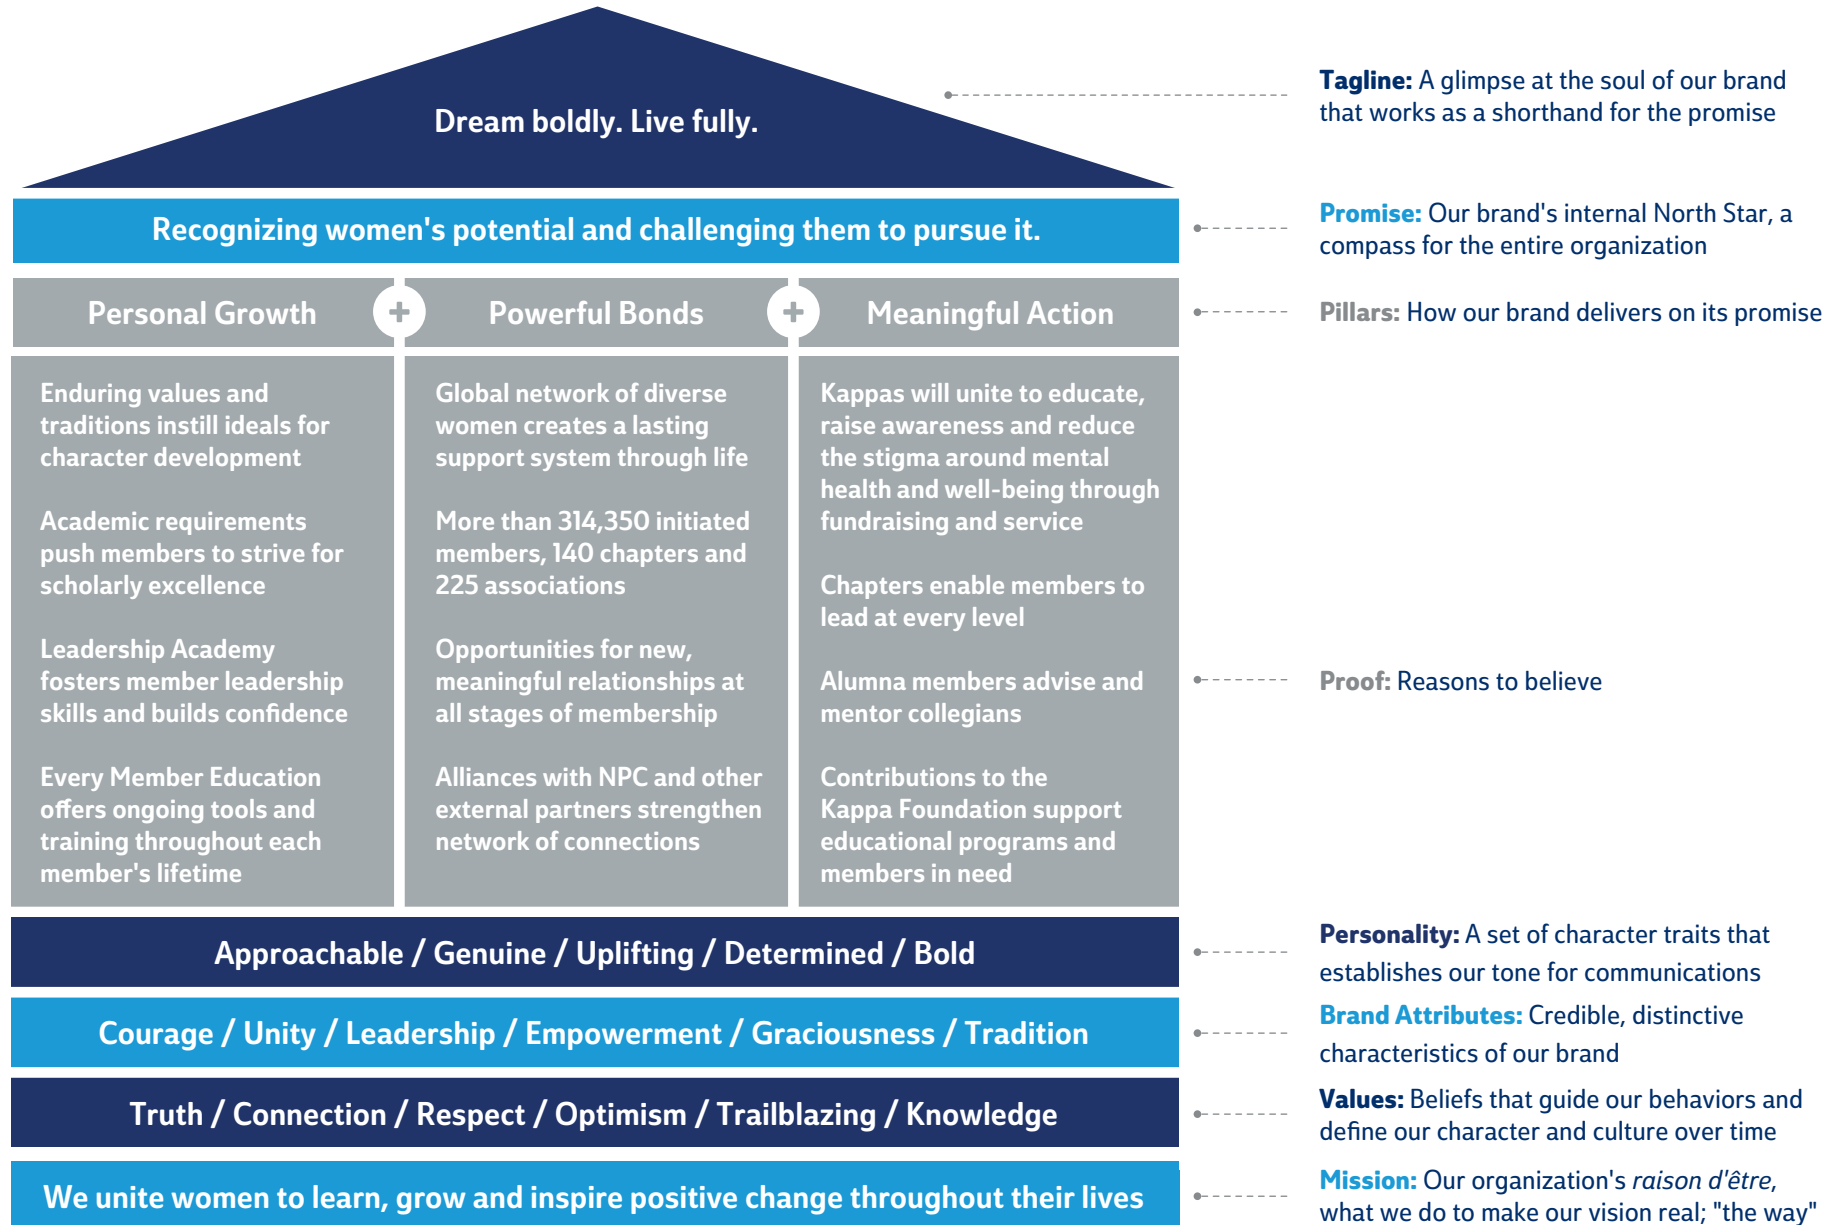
Dream boldly. Live fully.

Tagline: A glimpse at the soul of our brand that works as a shorthand for the promise

Recognizing women's potential and challenging them to pursue it.

Promise: Our brand's internal North Star, a compass for the entire organization

Personal Growth + Powerful Bonds + Meaningful Action

Pillars: How our brand delivers on its promise

Enduring values and traditions instill ideals for character development

Academic requirements push members to strive for scholarly excellence

Leadership Academy fosters member leadership skills and builds confidence

Every Member Education offers ongoing tools and training throughout each member's lifetime

Global network of diverse women creates a lasting support system through life

More than 314,350 initiated members, 140 chapters and 225 associations

Opportunities for new, meaningful relationships at all stages of membership

Alliances with NPC and other external partners strengthen network of connections

Kappas will unite to educate, raise awareness and reduce the stigma around mental health and well-being through fundraising and service

Chapters enable members to lead at every level

Alumna members advise and mentor collegians

Contributions to the Kappa Foundation support educational programs and members in need

Proof: Reasons to believe

Approachable / Genuine / Uplifting / Determined / Bold

Personality: A set of character traits that establishes our tone for communications

Courage / Unity / Leadership / Empowerment / Graciousness / Tradition

Brand Attributes: Credible, distinctive characteristics of our brand

Truth / Connection / Respect / Optimism / Trailblazing / Knowledge

Values: Beliefs that guide our behaviors and define our character and culture over time

We unite women to learn, grow and inspire positive change throughout their lives

Mission: Our organization's raison d'être, what we do to make our vision real; "the way"